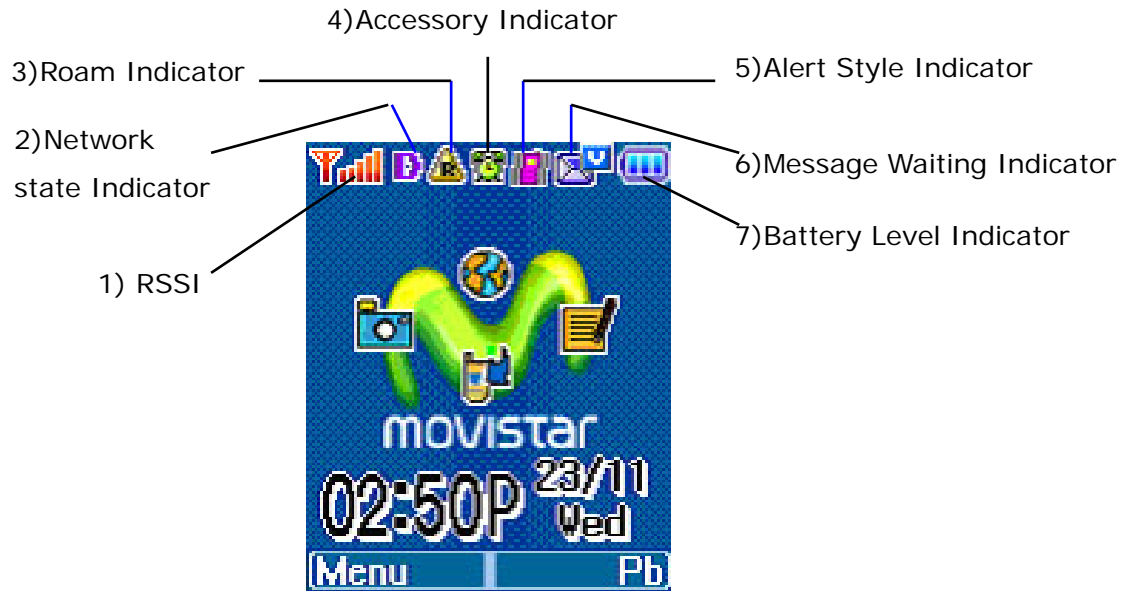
4)Accessory Indicator

3)Roam Indicator

5)Alert Style Indicator

2)Network state Indicator

6)Message Waiting Indicator

7)Battery Level Indicator

1) RSSI

D

R

V

movistar

02:50P 23/11 Wed

Menu

Pb